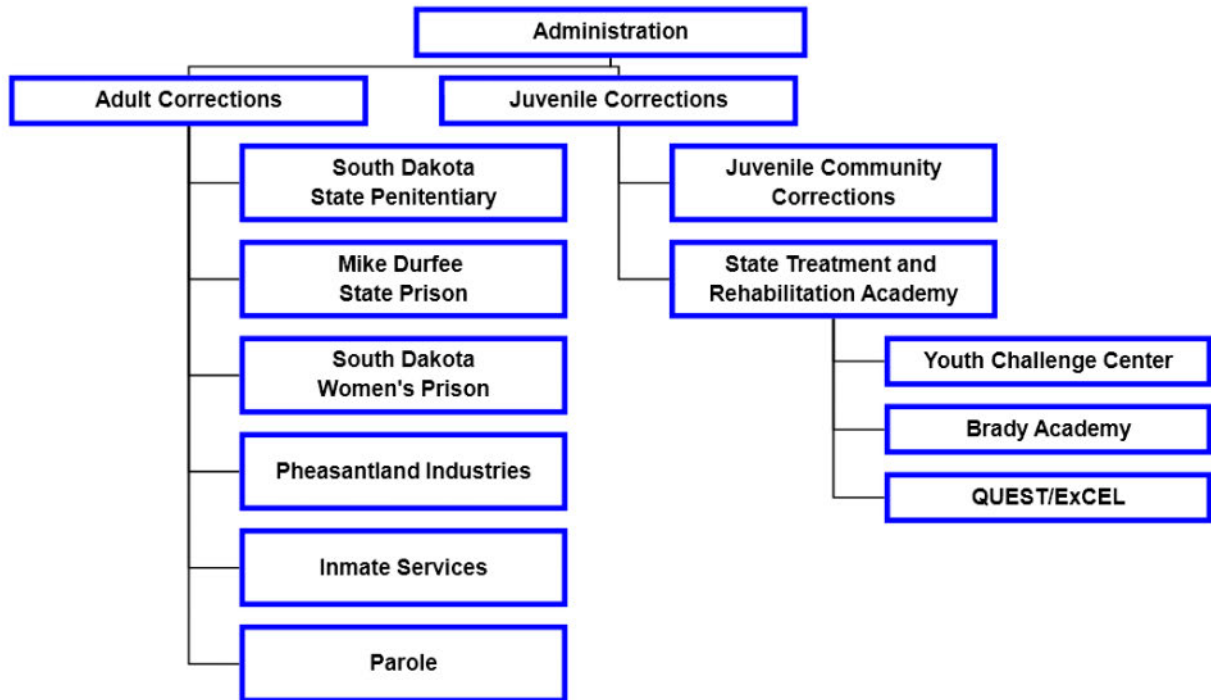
Administration

Adult Corrections

Juvenile Corrections

South Dakota State Penitentiary

Mike Durfee State Prison

South Dakota Women's Prison

Pheasantland Industries

Inmate Services

Parole

Juvenile Community Corrections

State Treatment and Rehabilitation Academy

Youth Challenge Center

Brady Academy

QUEST/ExCEL